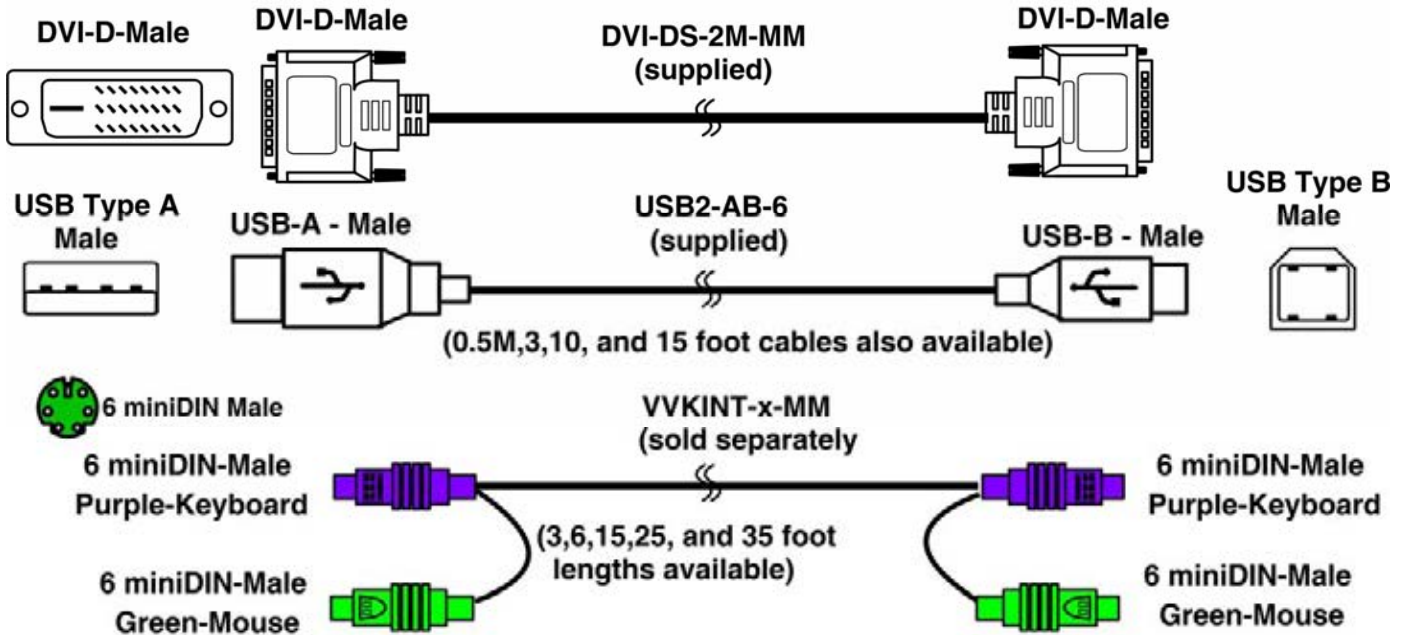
DVI-D-Male

DVI-D-Male

DVI-DS-2M-MM
(supplied)

DVI-D-Male

USB Type A
Male

USB-A - Male

USB2-AB-6
(supplied)

USB-B - Male

USB Type B
Male

(0.5M,3,10, and 15 foot cables also available)

6 miniDIN Male

VVKINT-x-MM
(sold separately

6 miniDIN-Male
Purple-Keyboard

6 miniDIN-Male
Purple-Keyboard

(3,6,15,25, and 35 foot
lengths available)

6 miniDIN-Male
Green-Mouse

6 miniDIN-Male
Green-Mouse